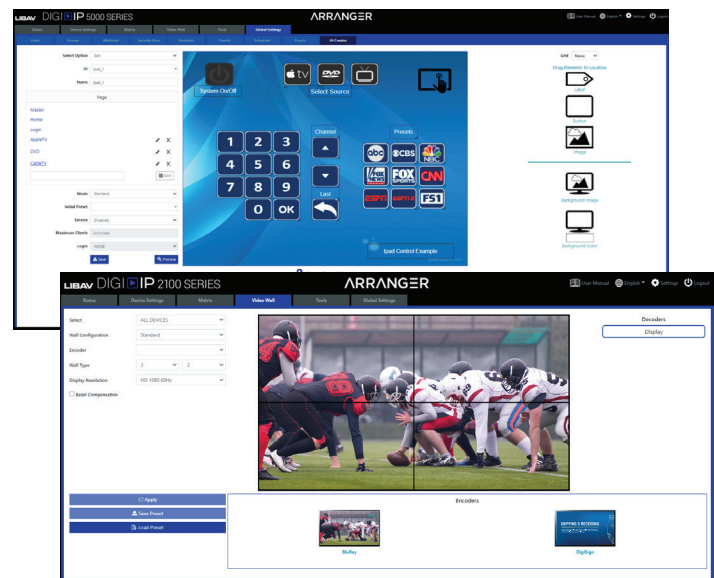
LIBAV DIGI IP 5000 SERIES
ARRANGER
User Manual English Settings Logout
Status Device Settings Matrix Video Wall Tools Global Settings
Video Groups Multiview Security View Analytics Presets Schedules Events UI Creator

Select Option Edit
ID ipad_1
Name ipad_1
Page
Master
Home
Login
AppleTV
DVD
CableTV
Add
Mode Standard
Initial Preset
Service Disabled
Maximum Clients
Login NONE
Save Preview

System On/Off
Select Source
Channel
Last
Presets
1 2 3
4 5 6
7 8 9
0 OK
Ipad Control Example

Grid None
Drag Elements To Location
Label
Button
Image
Background Image
Background Color

LIBAV DIGI IP 2100 SERIES
ARRANGER
User Manual English Settings Logout
Status Device Settings Matrix Video Wall Tools Global Settings
Select ALL DEVICES
Wall Configuration Standard
Encoder
Wall Type 2 2
Display Resolution HD 1080 60Hz
Bezel Compensation
Decoders
Display
Apply
Save Preset
Load Preset
Encoders
BluRay
DigiSign